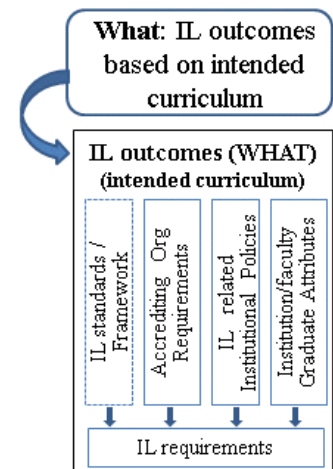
What: IL outcomes based on intended curriculum

IL outcomes (WHAT)
(intended curriculum)

IL standards / Framework

Accrediting Org Requirements

IL related Institutional Policies

Institution/faculty Graduate Attributes

IL requirements